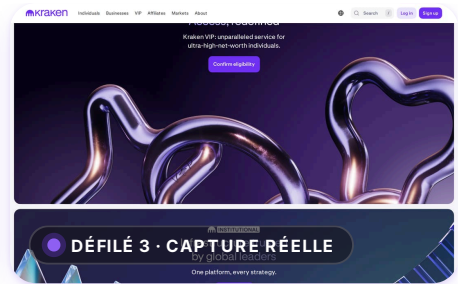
kraken Individuals Businesses VIP Affiliates Markets About

Search Log in Sign up

Access, redefined

Kraken VIP: unparalleled service for ultra-high-net-worth individuals.

Confirm eligibility

INSTITUTIONAL

DÉFILÉ 3 · CAPTURE RÉELLE

by global leaders

One platform, every strategy.